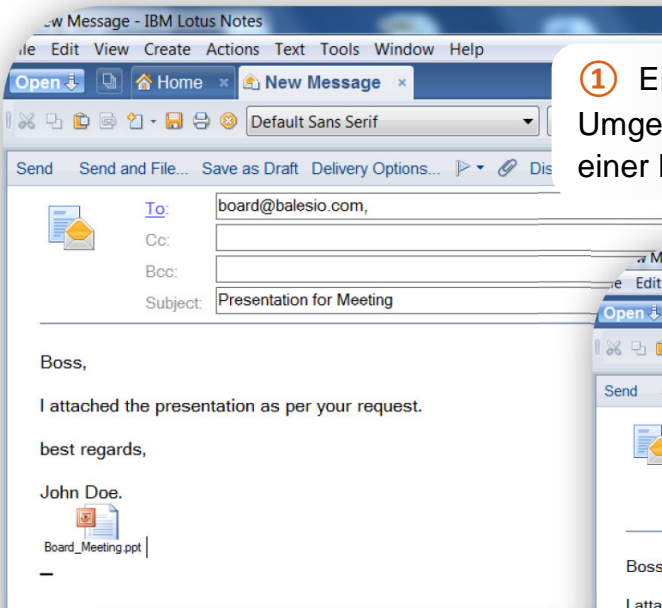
ew Message - IBM Lotus Notes

le Edit View Create Actions Text Tools Window Help

Open Home New Message

Default Sans Serif

Send Send and File... Save as Draft Delivery Options... Dis

To: board@balesio.com,

Cc:

Bcc:

Subject: Presentation for Meeting

Boss,

I attached the presentation as per your request.

best regards,

John Doe.

Board_Meeting.ppt

① Er

Umge

einer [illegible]

w M

e Edit

Open

Send

Boss

I atta